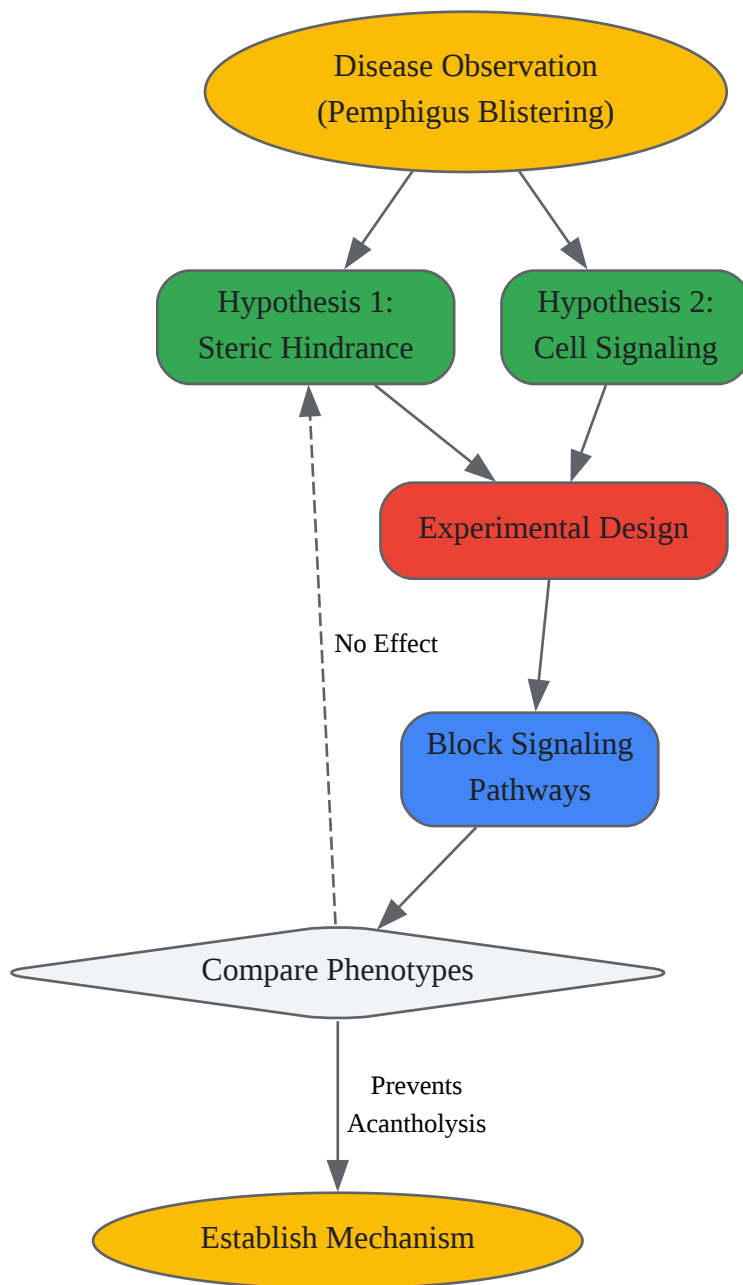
Disease Observation
(Pemphigus Blistering)

Hypothesis 1:
Steric Hindrance

Hypothesis 2:
Cell Signaling

Experimental Design

No Effect

Block Signaling
Pathways

Compare Phenotypes

Prevents
Acantholysis

Establish Mechanism